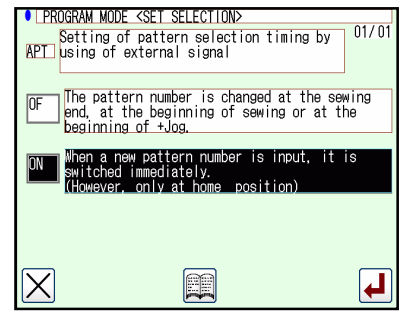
PROGRAM MODE <SET SELECTION>

01/01

APT Setting of pattern selection timing by using of external signal

OF The pattern number is changed at the sewing end, at the beginning of sewing or at the beginning of +Jog.

ON When a new pattern number is input, it is switched immediately. (However, only at home position)